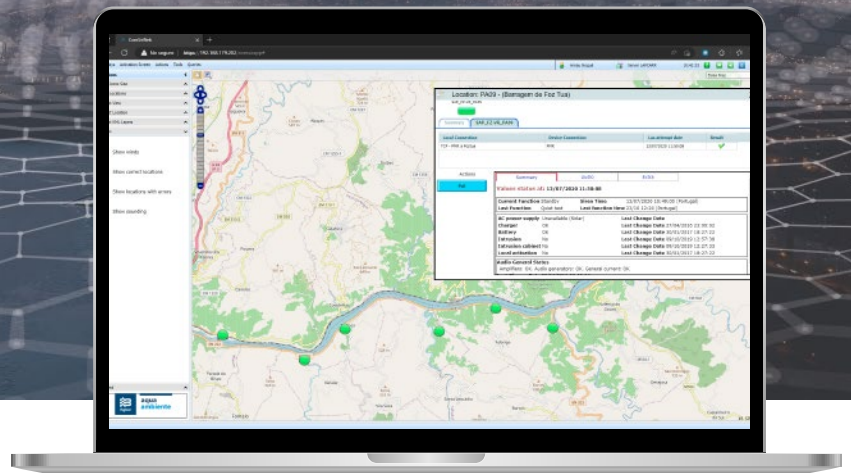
Location: PA09 - (Barragem de Foz Tua)

Summary

SAF_CI_V6_0009

Local Connection | Device Connection | Last attempt date | Result
TCP - PP09 a Foz Tua | NOK | 13/07/2020 11:58:00 |

Actions

Summary | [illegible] | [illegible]

Values station at: 13/07/2020 11:58:00

Current Function Standby | Since Time 13/07/2020 10:49:00 (Portugal)
Last Function Quiet test | Last function time 13/07 12:10 (Portugal)

AC power supply Unavailable (Solar) | Last Change Date
Charger OK | Last Change Date 27/04/2020 21:08:00
Battery OK | Last Change Date 30/01/2017 18:27:22
Intrusion No | Last Change Date 05/10/2019 12:57:38
Intrusion cabinet No | Last Change Date 05/10/2019 12:07:33
Local activation No | Last Change Date 30/01/2017 18:27:22

Audio General Status
Amplifiers: OK. Audio generators: OK. General current: OK.

Show winds

Show current locations

Show locations with arrows

Show sounding

aqua ambiente

Não seguro